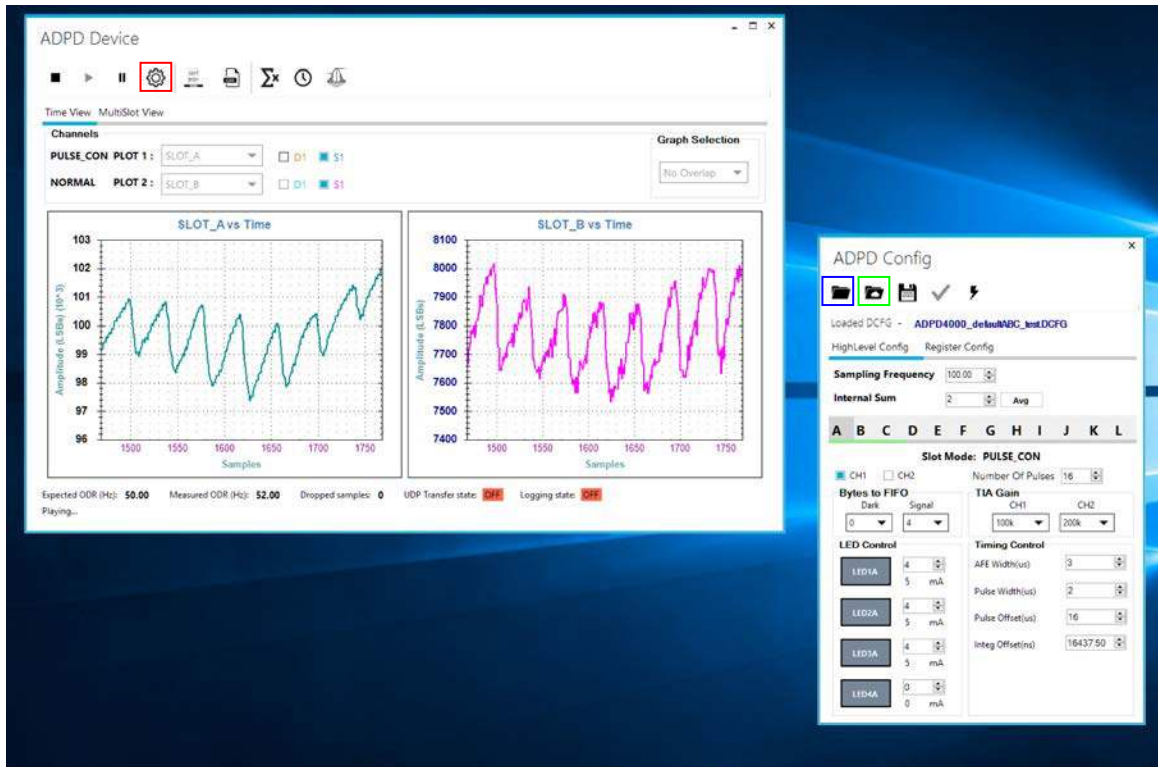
ADPD Device

Time View MultiSlot View

Channels

PULSE_CON PLOT 1 : SLOT_A D1 S1

NORMAL PLOT 2 : SLOT_B D1 S1

Graph Selection

No Overlap

SLOT_A vs Time

103
102
101
100
99
98
97
96

Amplitude (LSBs) (10^3)

1500 1550 1600 1650 1700 1750

Samples

SLOT_B vs Time

8100
8000
7900
7800
7700
7600
7500
7400

Amplitude (LSBs)

1500 1550 1600 1650 1700 1750

Samples

Expected ODR (Hz): 50.00 Measured ODR (Hz): 52.00 Dropped samples: 0 UDP Transfer state: OFF Logging state: OFF

Playing...

ADPD Config

Loaded DCFG - ADPD4000_defaultABC_test.DCFG

HighLevel Config Register Config

Sampling Frequency 100.00

Internal Sum 2 Avg

A B C D E F G H I J K L

Slot Mode: PULSE_CON

CH1 CH2 Number Of Pulses 16

Bytes to FIFO
Dark Signal
0 4

TIA Gain
CH1 CH2
100k 200k

LED Control

LED1A 4 5 mA

LED2A 4 5 mA

LED3A 4 5 mA

LED4A 0 0 mA

Timing Control

AFE Width(us) 3

Pulse Width(us) 2

Pulse Offset(us) 16

Integ Offset(ns) 16437.50